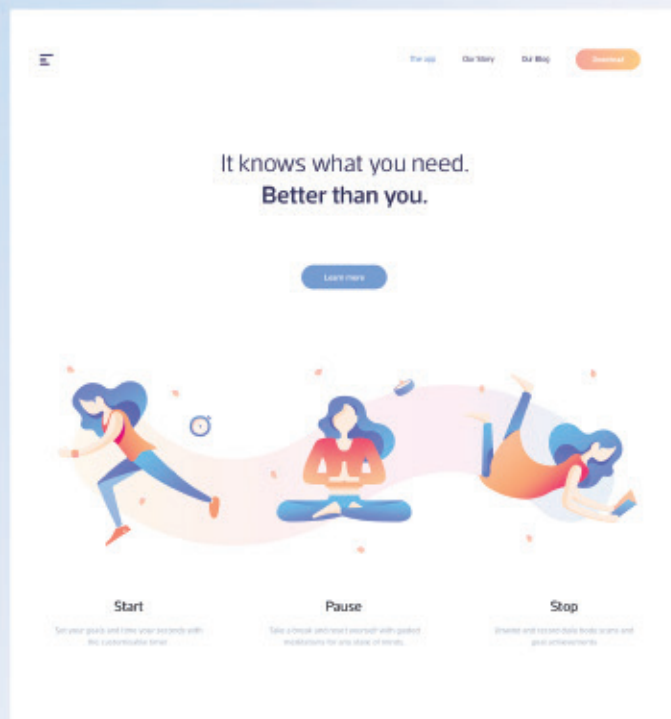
The app Our Story Our Blog Download

It knows what you need.
**Better than you.**

Learn more

Start

Set your goals and take your seconds with the customizable timer.

Pause

Take a break and reset yourself with guided meditations for any state of mind.

Stop

Unwind and record daily body scans and goal achievements.